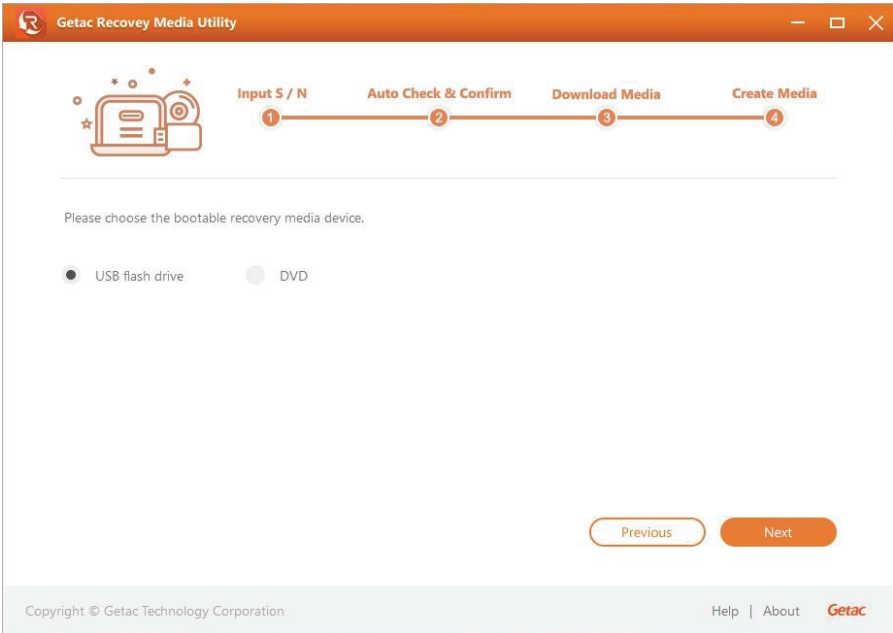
Getac Recovey Media Utility

Input S / N
1
Auto Check & Confirm
2
Download Media
3
Create Media
4

Please choose the bootable recovery media device.

USB flash drive
DVD

Previous
Next

Copyright © Getac Technology Corporation

Help | About Getac